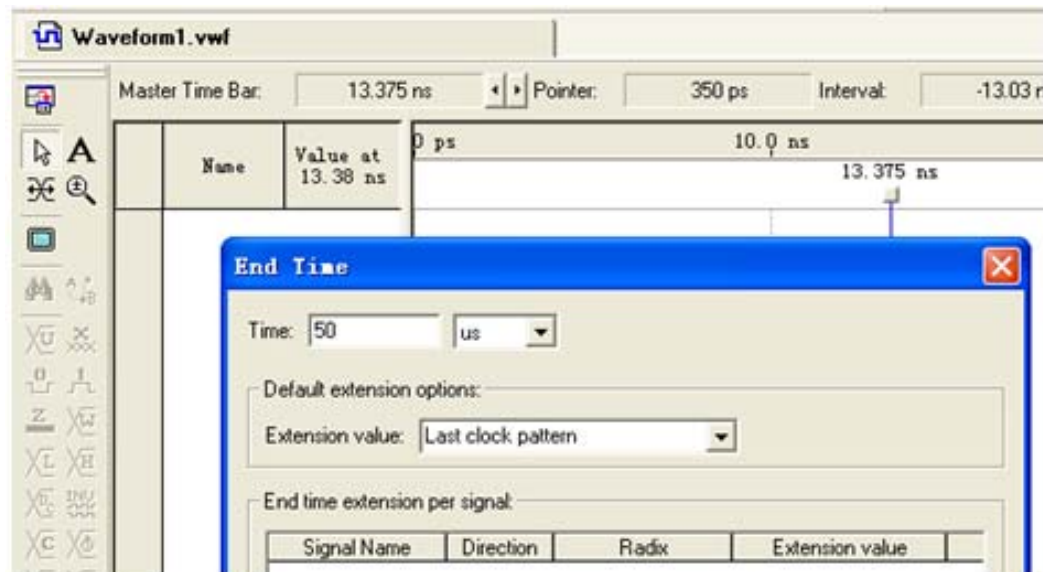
Waveform1.vwf

Master Time Bar: 13.375 ns Pointer: 350 ps Interval: -13.03 r

| Name | Value at 13.38 ns |
|---|---|

0 ps 10.0 ns
13.375 ns

End Time

Time: 50 us

Default extension options:

Extension value: Last clock pattern

End time extension per signal:

| Signal Name | Direction | Radix | Extension value |
|---|---|---|---|